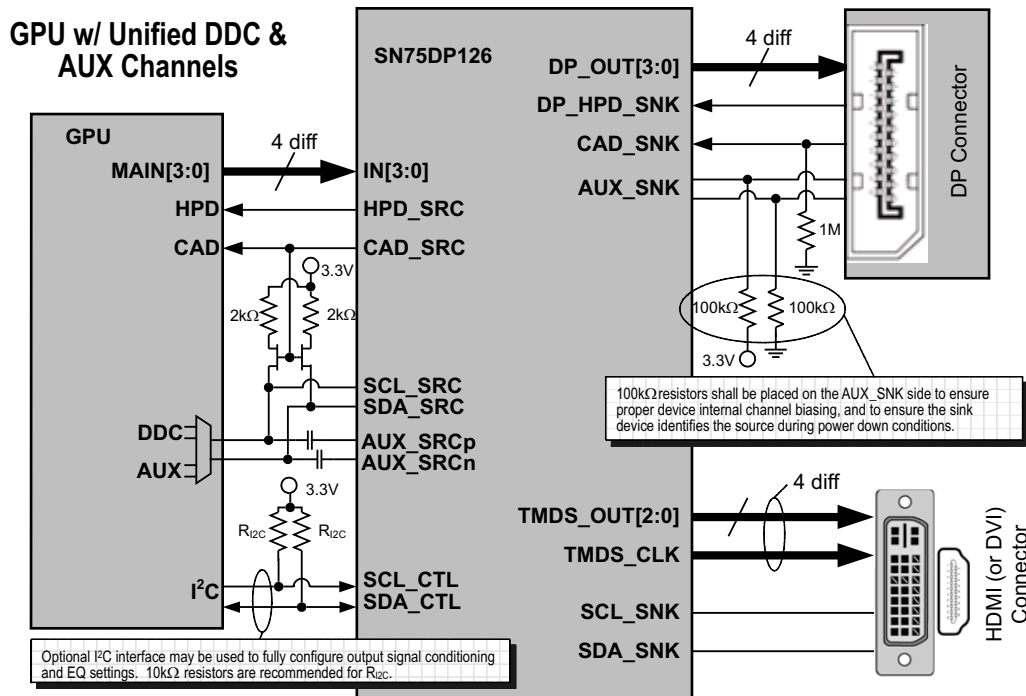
GPU w/ Unified DDC & AUX Channels

SN75DP126

GPU

MAIN[3:0]

4 diff

IN[3:0]

HPD

HPD_SRC

CAD

CAD_SRC

3.3V

$2k\Omega$

$2k\Omega$

SCL_SRC

SDA_SRC

DDC

AUX

AUX_SRCp

AUX_SRCn

3.3V

$R_{I2C}$

$R_{I2C}$

$I^2C$

SCL_CTL

SDA_CTL

Optional $I^2C$ interface may be used to fully configure output signal conditioning and EQ settings. $10k\Omega$ resistors are recommended for $R_{I2C}$.

DP_OUT[3:0]

4 diff

DP_HPD_SNK

CAD_SNK

AUX_SNK

1M

DP Connector

$100k\Omega$

$100k\Omega$

3.3V

$100k\Omega$ resistors shall be placed on the AUX_SNK side to ensure proper device internal channel biasing, and to ensure the sink device identifies the source during power down conditions.

4 diff

TMDS_OUT[2:0]

TMDS_CLK

SCL_SNK

SDA_SNK

HDMI (or DVI) Connector